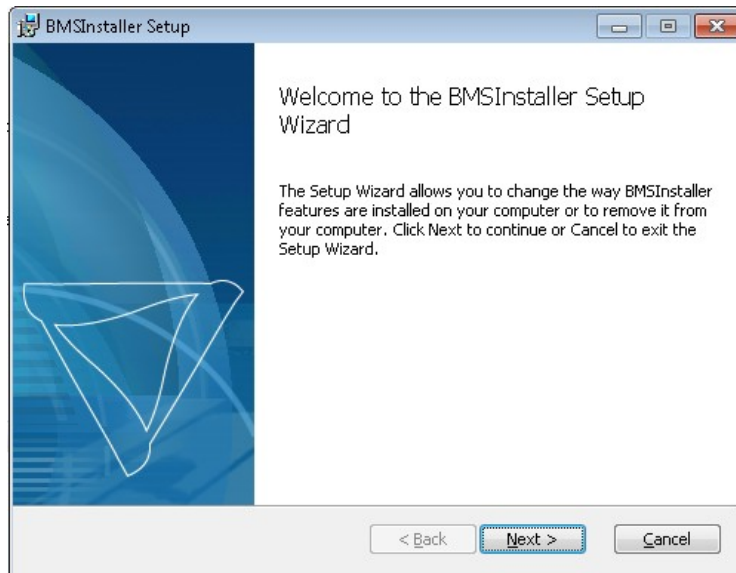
BMSInstaller Setup

Welcome to the BMSInstaller Setup Wizard

The Setup Wizard allows you to change the way BMSInstaller features are installed on your computer or to remove it from your computer. Click Next to continue or Cancel to exit the Setup Wizard.

< Back

Next >

Cancel